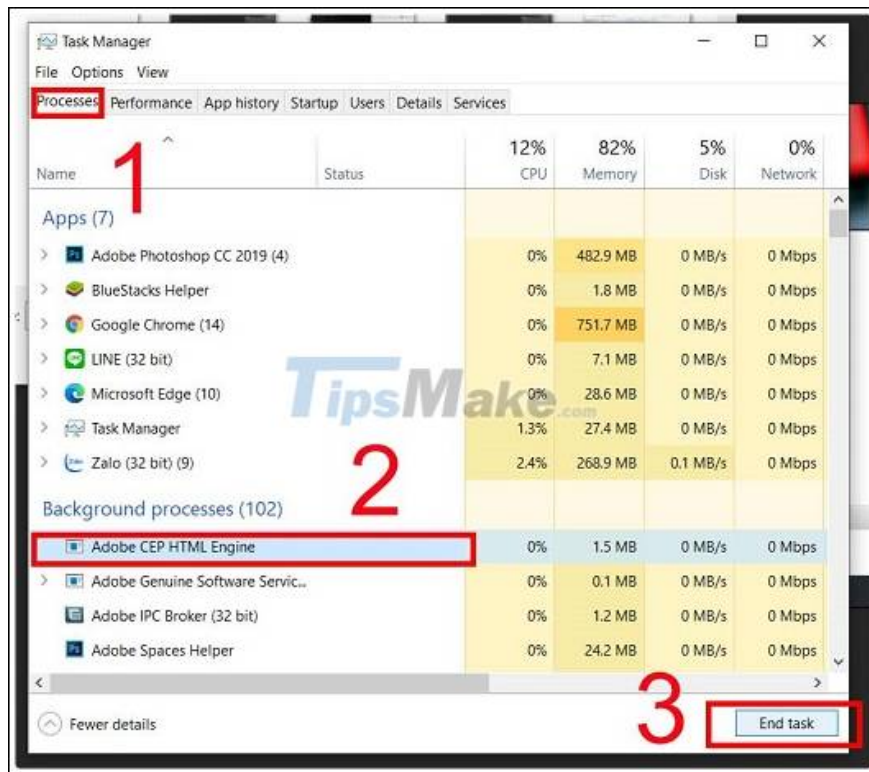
Task Manager

File Options View

Processes Performance App history Startup Users Details Services

| Name | Status | 12% CPU | 82% Memory | 5% Disk | 0% Network |
|---|---|---|---|---|---|
| Apps (7) | | | | | |
| Adobe Photoshop CC 2019 (4) | | 0% | 482.9 MB | 0 MB/s | 0 Mbps |
| BlueStacks Helper | | 0% | 1.8 MB | 0 MB/s | 0 Mbps |
| Google Chrome (14) | | 0% | 751.7 MB | 0 MB/s | 0 Mbps |
| LINE (32 bit) | | 0% | 7.1 MB | 0 MB/s | 0 Mbps |
| Microsoft Edge (10) | | 0% | 28.6 MB | 0 MB/s | 0 Mbps |
| Task Manager | | 1.3% | 27.4 MB | 0 MB/s | 0 Mbps |
| Zalo (32 bit) (9) | | 2.4% | 268.9 MB | 0.1 MB/s | 0 Mbps |
| Background processes (102) | | | | | |
| Adobe CEP HTML Engine | | 0% | 1.5 MB | 0 MB/s | 0 Mbps |
| Adobe Genuine Software Servic... | | 0% | 0.1 MB | 0 MB/s | 0 Mbps |
| Adobe IPC Broker (32 bit) | | 0% | 1.2 MB | 0 MB/s | 0 Mbps |
| Adobe Spaces Helper | | 0% | 24.2 MB | 0 MB/s | 0 Mbps |

1

2

3

TipsMake.com

Fewer details

End task